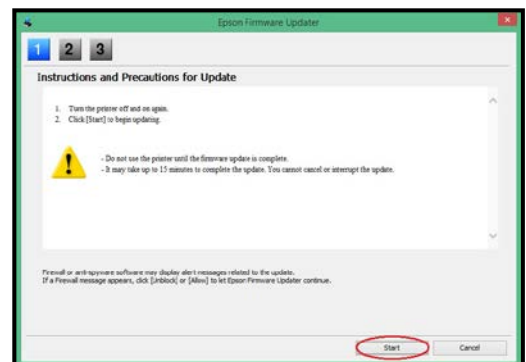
Epson Firmware Updater

1 2 3

Instructions and Precautions for Update

1. Turn the printer off and on again.
2. Click [Start] to begin updating.

- Do not use the printer until the firmware update is complete.
- It may take up to 15 minutes to complete the update. You cannot cancel or interrupt the update.

Firewall or anti-spyware software may display alert messages related to the update.
If a Firewall message appears, click [Unblock] or [Allow] to let Epson Firmware Updater continue.

Start
Cancel